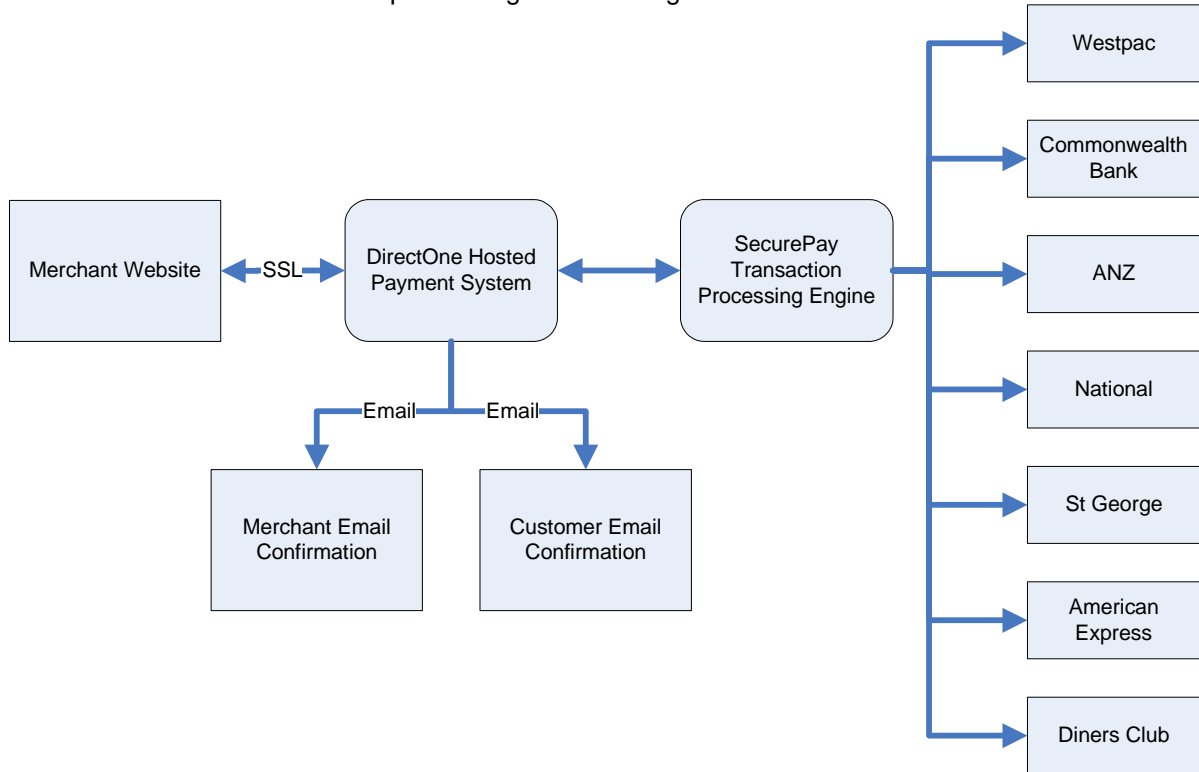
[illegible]

Merchant Website

SSL

DirectOne Hosted Payment System

SecurePay Transaction Processing Engine

Westpac

Commonwealth Bank

ANZ

National

St George

American Express

Diners Club

Email

Email

Merchant Email Confirmation

Customer Email Confirmation